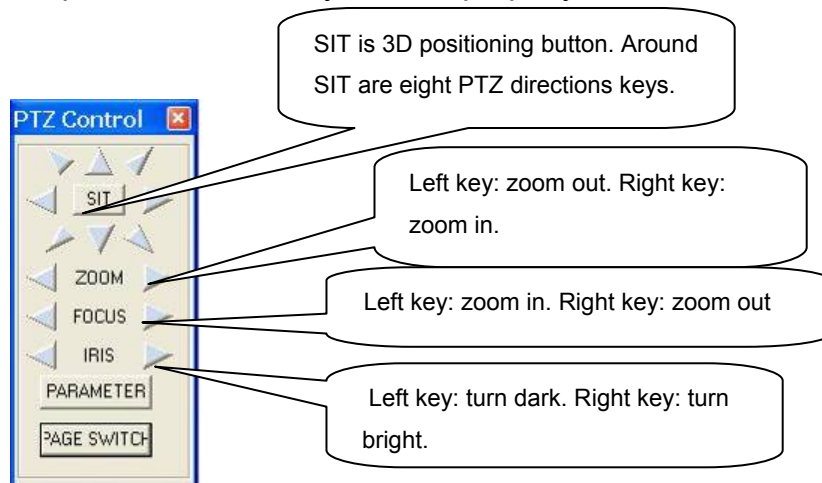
SIT is 3D positioning button. Around SIT are eight PTZ directions keys.

PTZ Control

SIT

Left key: zoom out. Right key: zoom in.

ZOOM

FOCUS

Left key: zoom in. Right key: zoom out

IRIS

PARAMETER

PAGE SWITCH

Left key: turn dark. Right key: turn bright.